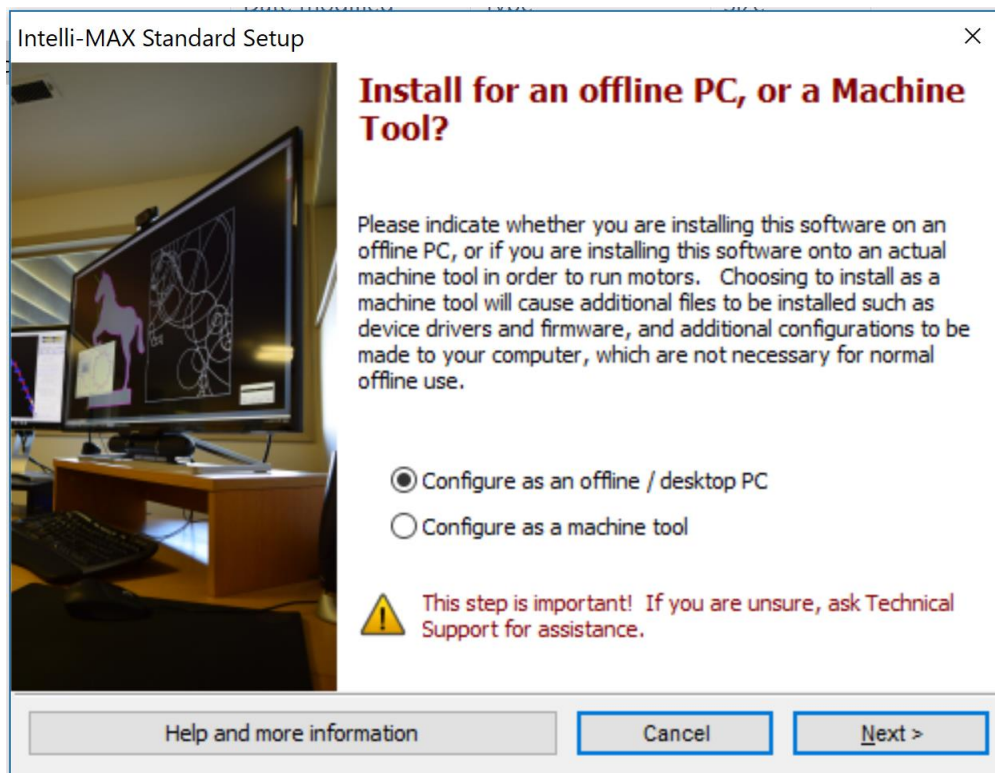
Intelli-MAX Standard Setup

×

Install for an offline PC, or a Machine Tool?

Please indicate whether you are installing this software on an offline PC, or if you are installing this software onto an actual machine tool in order to run motors. Choosing to install as a machine tool will cause additional files to be installed such as device drivers and firmware, and additional configurations to be made to your computer, which are not necessary for normal offline use.

Configure as an offline / desktop PC

Configure as a machine tool

This step is important! If you are unsure, ask Technical Support for assistance.

Help and more information

Cancel

Next >